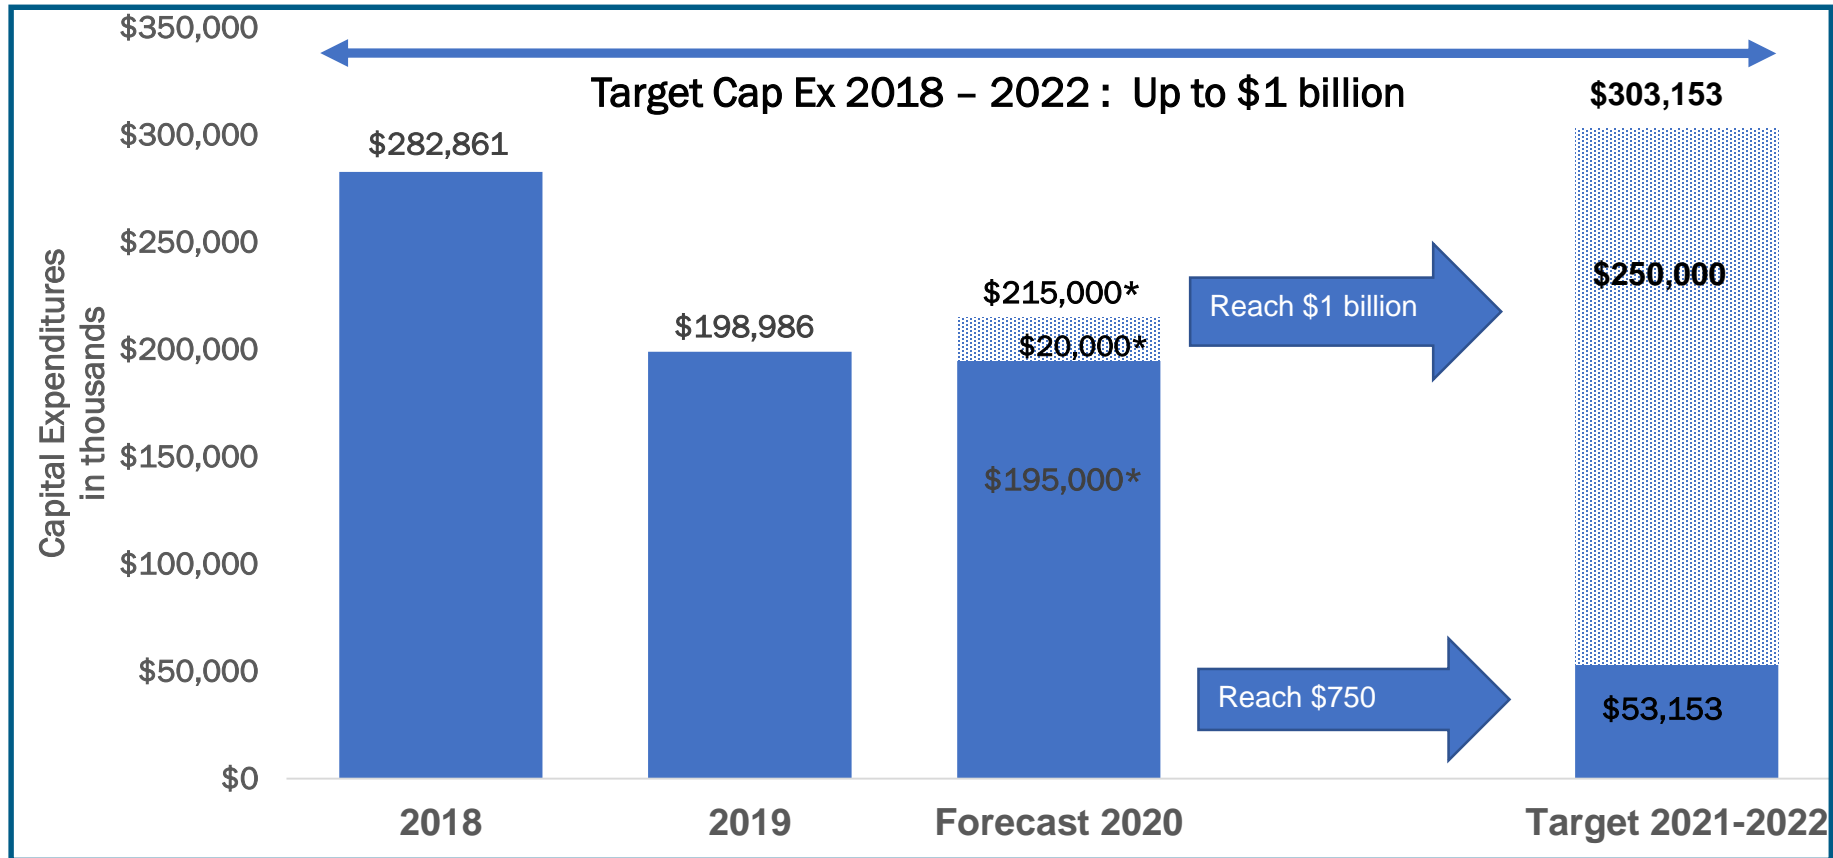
Capital Expenditures in thousands

$350,000
$300,000
$250,000
$200,000
$150,000
$100,000
$50,000
$0

Target Cap Ex 2018 – 2022 : Up to $1 billion

$282,861
$198,986
$215,000*
$20,000*
$195,000*
Reach $1 billion
Reach $750
$303,153
$250,000
$53,153

2018
2019
Forecast 2020
Target 2021-2022